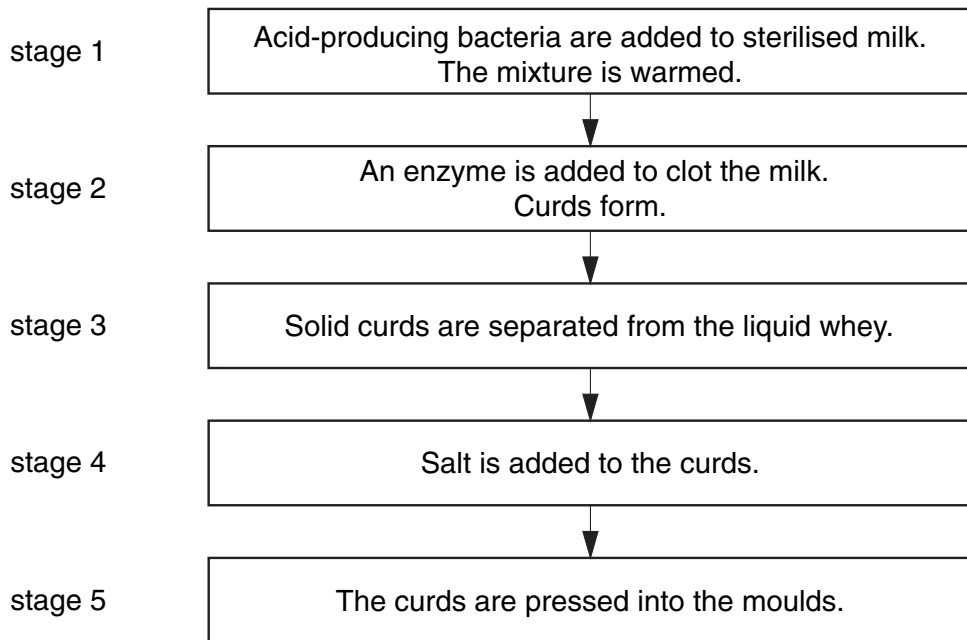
stage 1
Acid-producing bacteria are added to sterilised milk.
The mixture is warmed.

stage 2
An enzyme is added to clot the milk.
Curds form.

stage 3
Solid curds are separated from the liquid whey.

stage 4
Salt is added to the curds.

stage 5
The curds are pressed into the moulds.